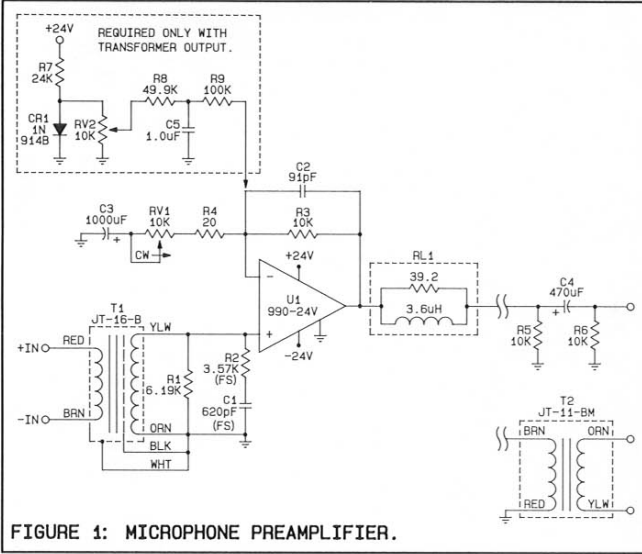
REQUIRED ONLY WITH TRANSFORMER OUTPUT.

+24V

R7 24K

CR1 1N 914B

RV2 10K

R8 49.9K

R9 100K

C5 1.0uF

C2 91pF

C3 1000uF

RV1 10K

CW

R4 20

R3 10K

+24V

-24V

U1 990-24V

RL1

39.2

3.6uH

C4 470uF

R5 10K

R6 10K

T1 JT-16-B

RED

BRN

YLW

ORN

BLK

WHT

+IN

-IN

R1 6.19K

R2 3.57K (FS)

C1 620pF (FS)

T2 JT-11-BM

BRN

ORN

RED

YLW

FIGURE 1: MICROPHONE PREAMPLIFIER.